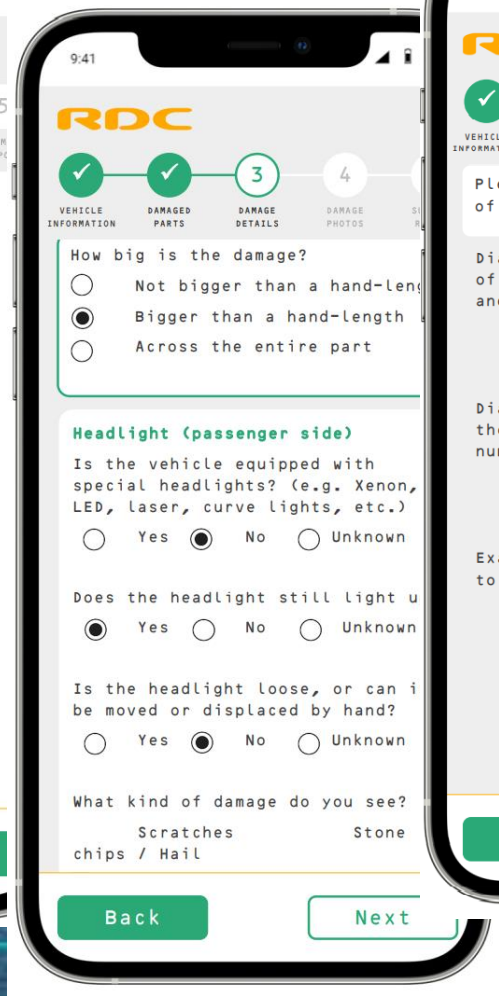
9:41

RDC

VEHICLE INFORMATION

DAMAGED PARTS

3
DAMAGE DETAILS

4
DAMAGE PHOTOS

S
R

How big is the damage?

Not bigger than a hand-leng

Bigger than a hand-length

Across the entire part

Headlight (passenger side)

Is the vehicle equipped with special headlights? (e.g. Xenon, LED, laser, curve lights, etc.)

Yes No Unknown

Does the headlight still light u

Yes No Unknown

Is the headlight loose, or can i be moved or displaced by hand?

Yes No Unknown

What kind of damage do you see?

Scratches Stone chips / Hail

Back

Next

5
M
PC

R

VEHICL
INFORMAT

Ple
of

Di
of
an

Di
the
nu

Exa
to